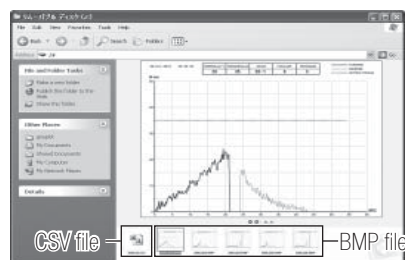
リムーバブル ディスク (J:)

File Edit View Favorites Tools Help

Back Search Folders

Address J:\

File and Folder Tasks

Make a new folder

Publish this folder to the Web

Share this folder

Other Places

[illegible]

My Documents

Shared Documents

My Computer

My Network Places

Details

CSV file

BMP file